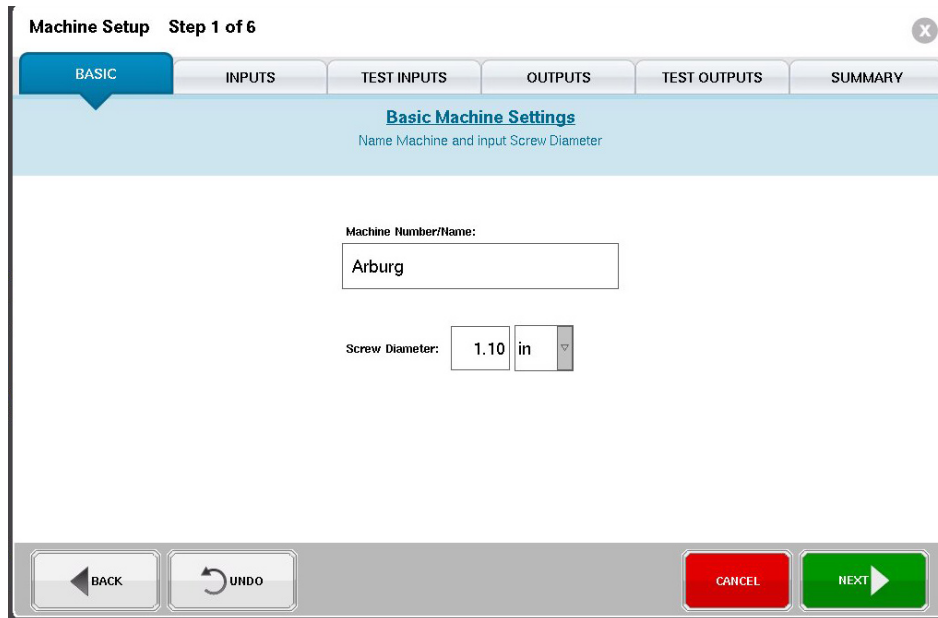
Machine Setup Step 1 of 6

X

BASIC | INPUTS | TEST INPUTS | OUTPUTS | TEST OUTPUTS | SUMMARY

Basic Machine Settings
Name Machine and input Screw Diameter

Machine Number/Name:
Arburg

Screw Diameter: 1.10 in

BACK
UNDO
CANCEL
NEXT